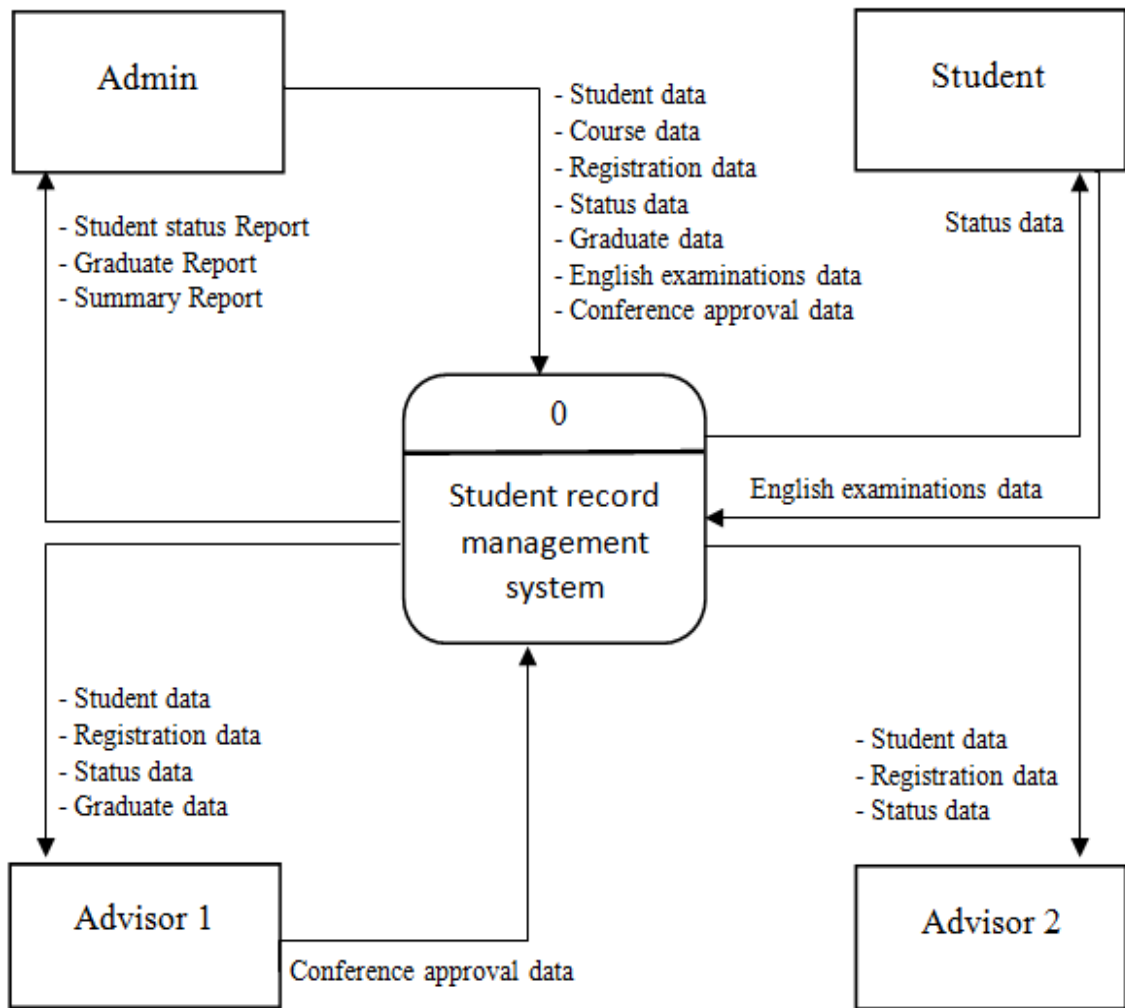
Admin

- Student data
- Course data
- Registration data
- Status data
- Graduate data
- English examinations data
- Conference approval data

Student

- Student status Report
- Graduate Report
- Summary Report

Status data

0

Student record management system

English examinations data

- Student data
- Registration data
- Status data
- Graduate data

- Student data
- Registration data
- Status data

Advisor 1

Conference approval data

Advisor 2